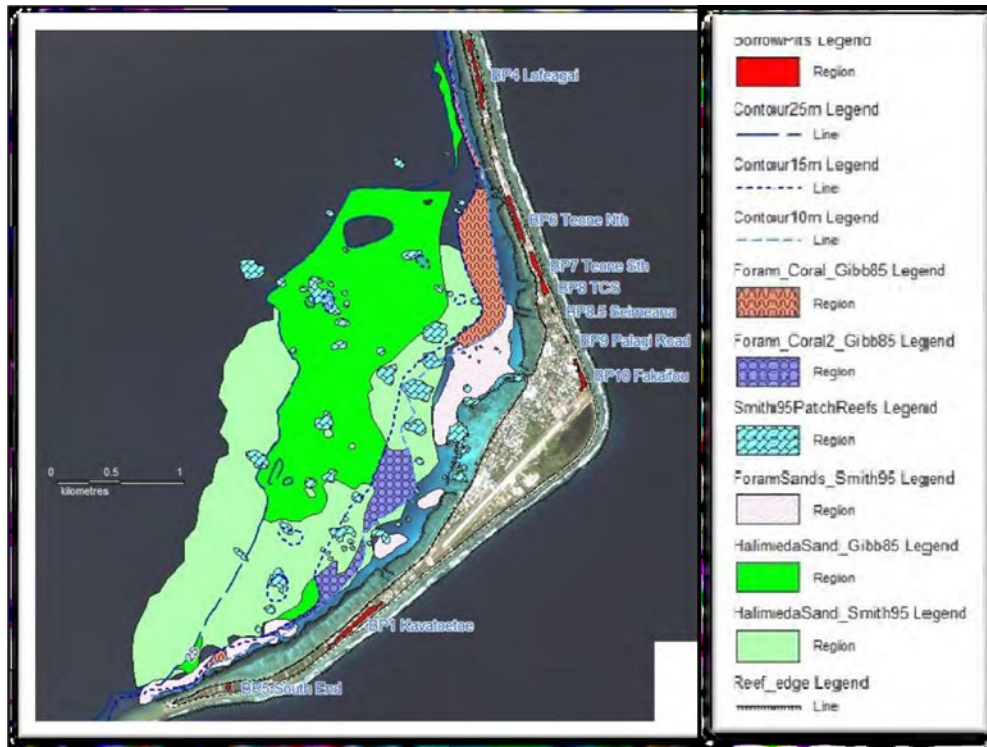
BP4 Lofeagai

BP6 Teone Nth

BP7 Teone Sth

BP8 TCS

BP8.5 Seimeana

BP9 Palagi Road

BP10 Fakaifou

0 0.5 1
kilometres

BP1 Kavatoetoe

BP5 South End

BorrowPits Legend
Region

Contour25m Legend
Line

Contour15m Legend
Line

Contour10m Legend
Line

Foram_Coral_Gibb85 Legend
Region

Foram_Coral2_Gibb85 Legend
Region

Smith95PatchReefs Legend
Region

ForamSands_Smith95 Legend
Region

HalimiedaSand_Gibb85 Legend
Region

HalimiedaSand_Smith95 Legend
Region

Reef_edge Legend
Line